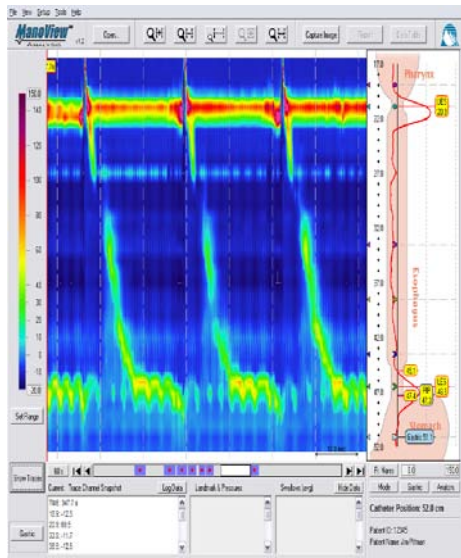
File View Setup Tools Help

ManoView v1.2 Analysis

Conn.

Capture Image

Report

Data Table

150.0

140

120

100

80

60

40

20

10

0

-10

-20.0

Set Range

Show Traces

Gastric

Pharynx

Esophagus

Stomach

Gastric 51.1

Current: Trace Channel Snapshot

Log Data

Landmarks & Pressures

Swallows (avg)

Hide Data

Fr. Nums

Mode

Gastric

Analysis

Catheter Position: 52.8 cm

Patient ID: 12345

Patient Name: Jim Pittman